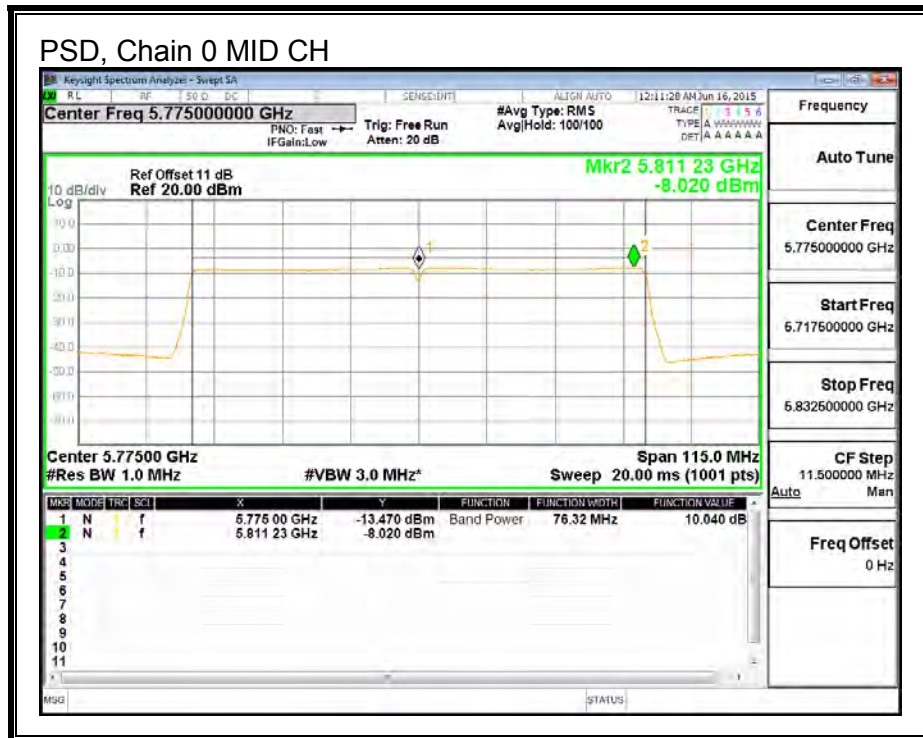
PSD, Chain 0 MID CH

Keysight Spectrum Analyzer - Swept SA

RL RF 50 Ω DC SENSE:INT ALIGN AUTO 12:11:28 AM Jun 16, 2015

Center Freq 5.775000000 GHz

PNO: Fast IFGain:Low

Trig: Free Run Atten: 20 dB

#Avg Type: RMS Avg|Hold: 100/100

TRACE 1 2 3 4 5 6 TYPE A WWWWW DET A A A A A A

Frequency

Ref Offset 11 dB
10 dB/div Ref 20.00 dBm
Log

Mkr2 5.811 23 GHz
-8.020 dBm

10.0
0.00
-10.0
-20.0
-30.0
-40.0
-50.0
-60.0
-70.0

1
2

Center 5.77500 GHz
#Res BW 1.0 MHz
#VBW 3.0 MHz*
Span 115.0 MHz
Sweep 20.00 ms (1001 pts)

| MKR | MODE | TRC | SCL | X | Y | FUNCTION | FUNCTION WIDTH | FUNCTION VALUE |
|---|---|---|---|---|---|---|---|---|
| 1 | N | 1 | f | 5.775 00 GHz | -13.470 dBm | Band Power | 76.32 MHz | 10.040 dB |
| 2 | N | 1 | f | 5.811 23 GHz | -8.020 dBm | | | |
| 3 | | | | | | | | |
| 4 | | | | | | | | |
| 5 | | | | | | | | |
| 6 | | | | | | | | |
| 7 | | | | | | | | |
| 8 | | | | | | | | |
| 9 | | | | | | | | |
| 10 | | | | | | | | |
| 11 | | | | | | | | |

Auto Tune

Center Freq
5.775000000 GHz

Start Freq
5.717500000 GHz

Stop Freq
5.832500000 GHz

CF Step
11.500000 MHz
Auto Man

Freq Offset
0 Hz

MSG STATUS